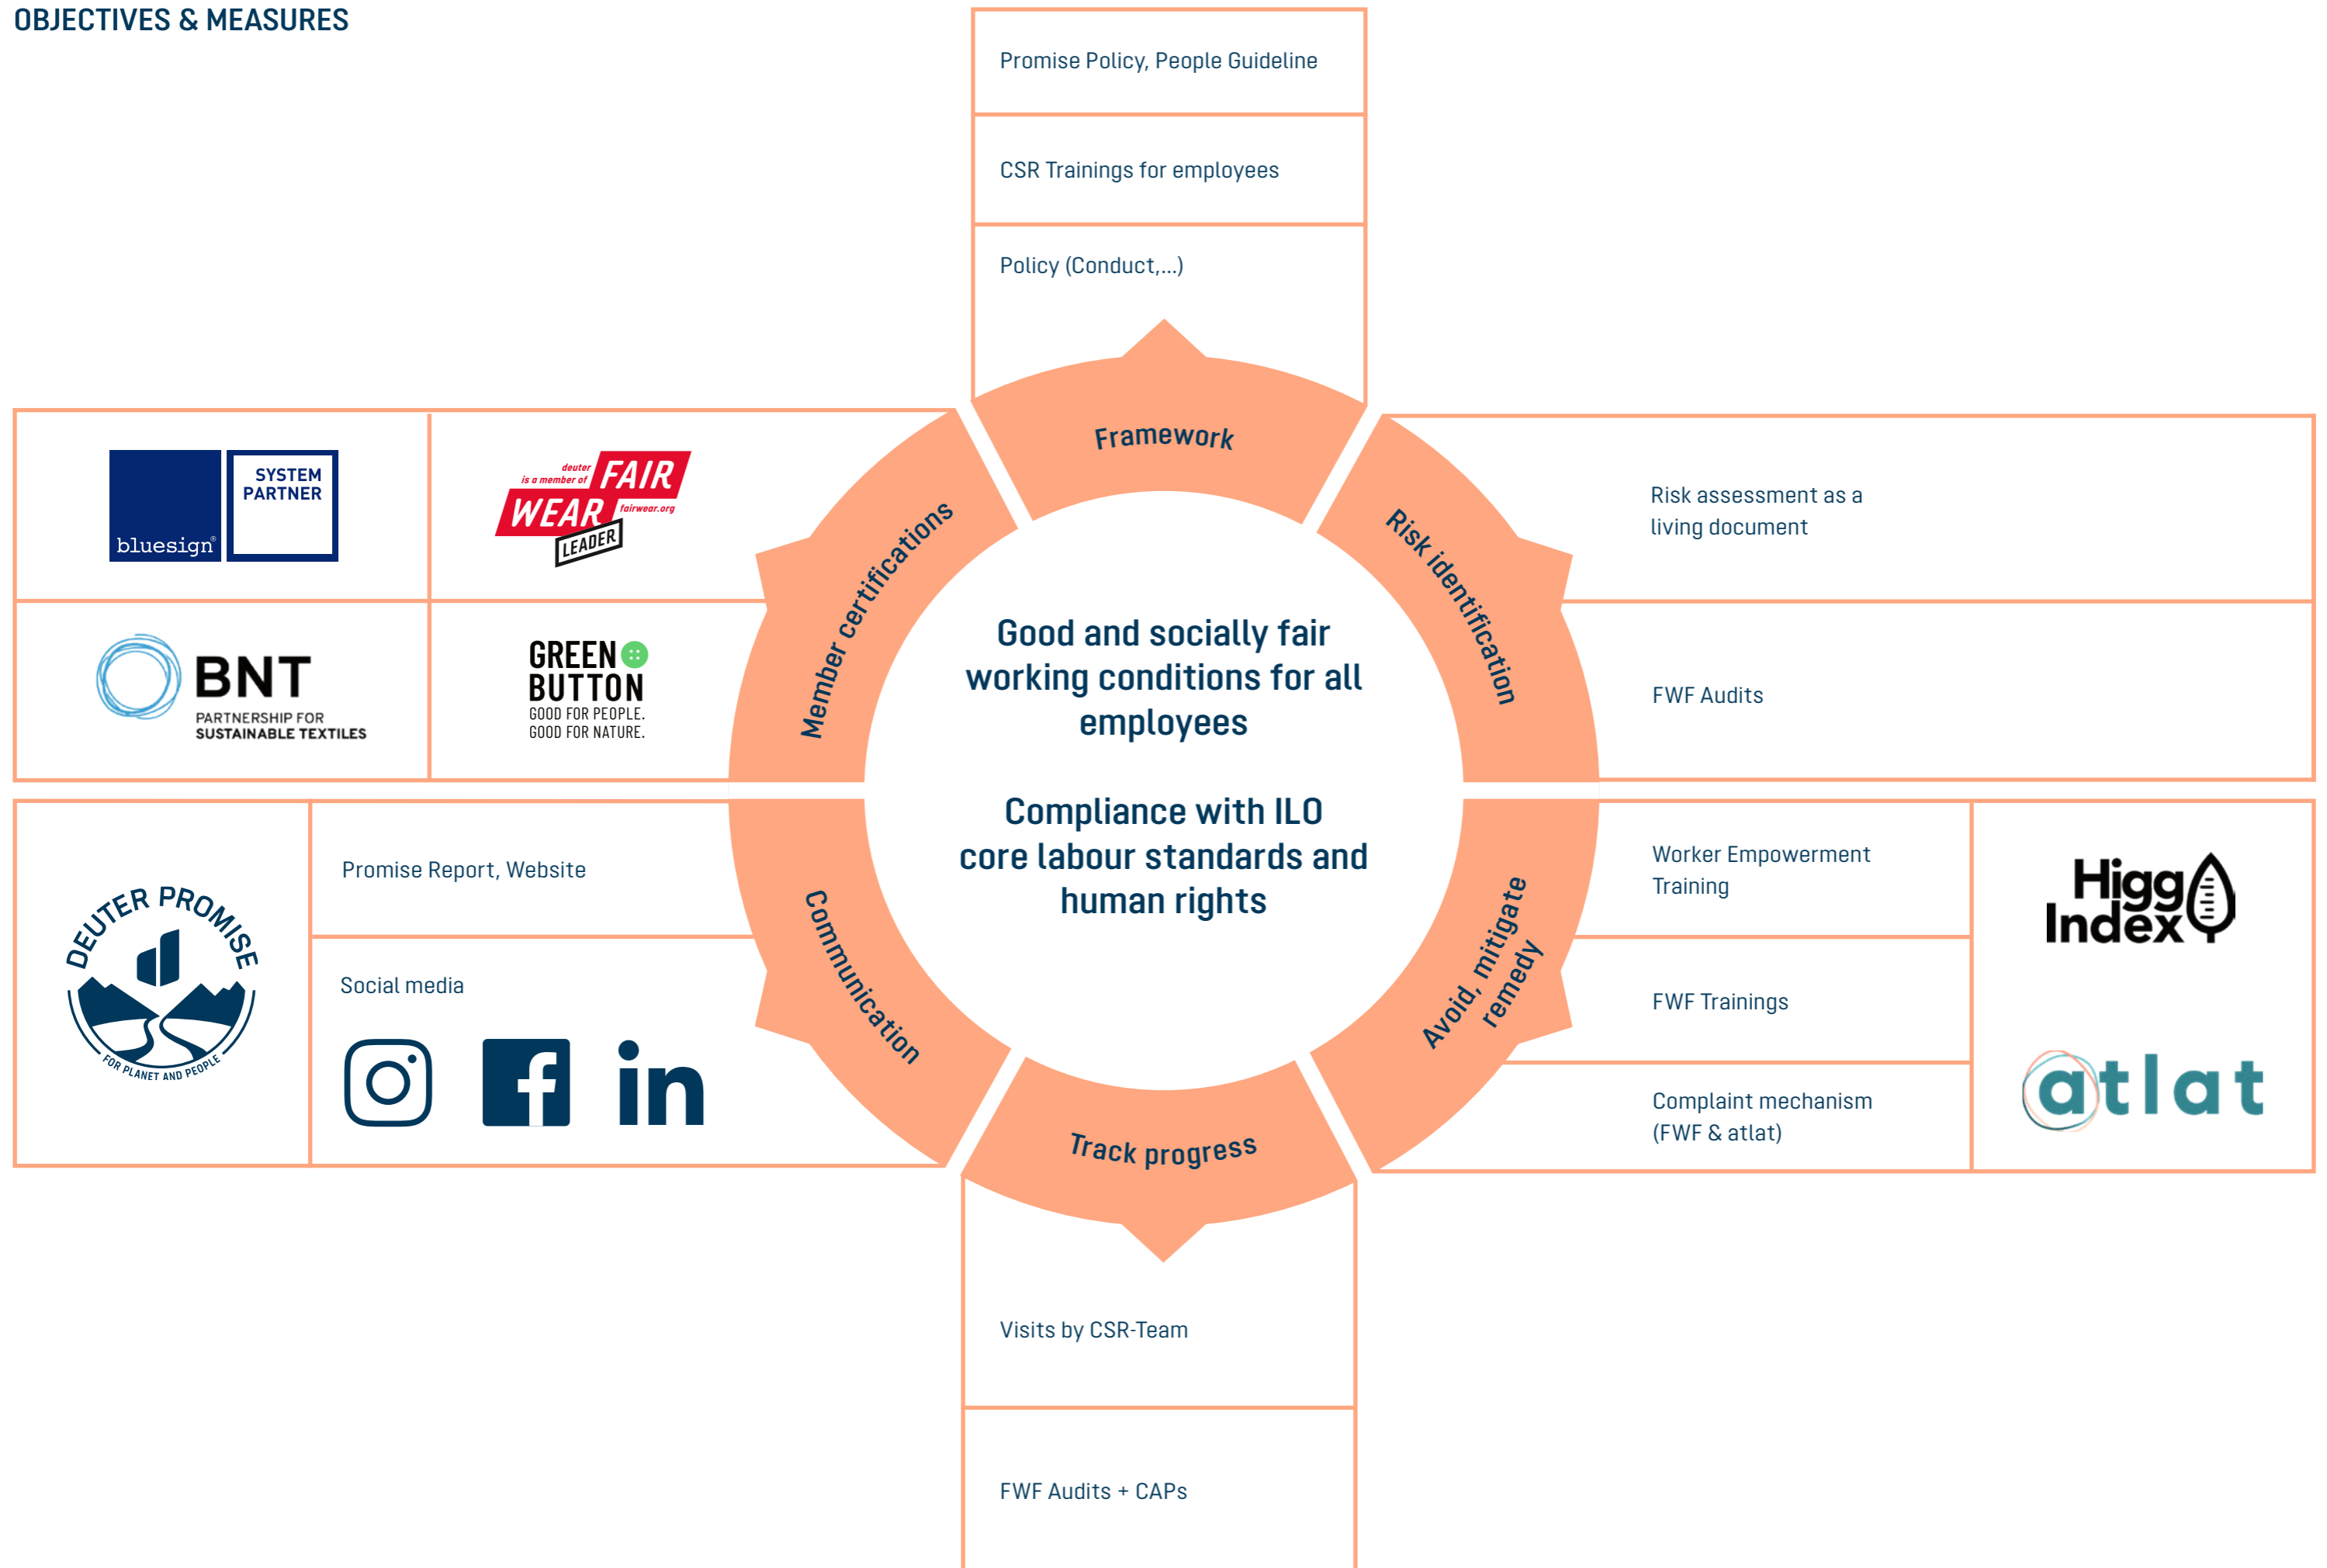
OBJECTIVES & MEASURES

Promise Policy, People Guideline

CSR Trainings for employees

Policy (Conduct,...)

Framework

Risk identification

Avoid, mitigate remedy

Track progress

Communication

Member certifications

Good and socially fair working conditions for all employees

Compliance with ILO core labour standards and human rights

bluesign SYSTEM PARTNER

deuter is a member of FAIR WEAR fairwear.org LEADER

BNT PARTNERSHIP FOR SUSTAINABLE TEXTILES

GREEN BUTTON GOOD FOR PEOPLE. GOOD FOR NATURE.

Risk assessment as a living document

FWF Audits

DEUTER PROMISE FOR PLANET AND PEOPLE

Promise Report, Website

Social media

Worker Empowerment Training

FWF Trainings

Complaint mechanism (FWF & atlat)

Higg Index

atlat

Visits by CSR-Team

FWF Audits + CAPs